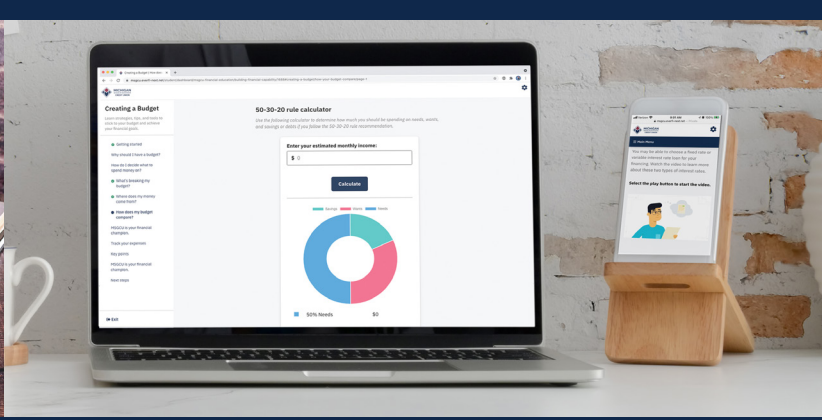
Creating a Budget

Learn strategies, tips, and tools to stick to your budget and achieve your financial goals.

Getting started

Why should I have a budget?

How do I decide what to spend money on?

What's breaking my budget?

Where does my money come from?

How does my budget compare?

MSGCU is your financial champion.

Track your expenses

Key points

MSGCU is your financial champion.

Next steps

Exit

50-30-20 rule calculator

Use the following calculator to determine how much you should be spending on needs, wants, and savings or debts if you follow the 50-30-20 rule recommendation.

Enter your estimated monthly income:

$ 0

Calculate

Savings Wants Needs

50% Needs $0

MICHIGAN

Main Menu

You may be able to choose a fixed rate or variable interest rate loan for your financing. Watch the video to learn more about these two types of interest rates.

Select the play button to start the video.